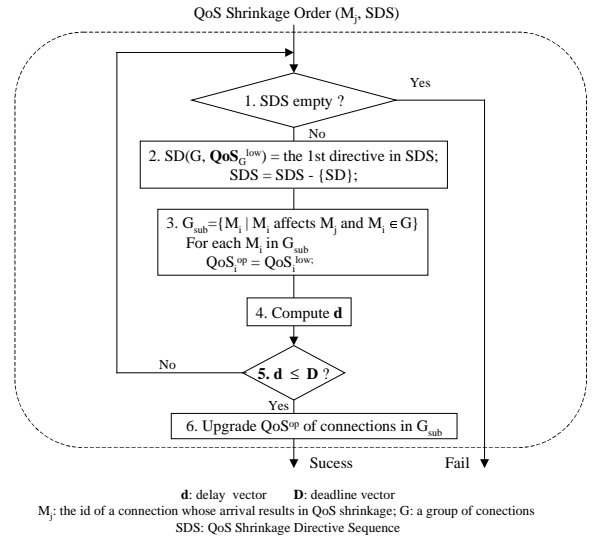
QoS Shrinkage Order ($M_j$, SDS)

1. SDS empty ?

Yes

No

2. SD(G, $\mathbf{QoS}_G^{low}$) = the 1st directive in SDS;
SDS = SDS - {SD};

3. $G_{sub}$={$M_i$ | $M_i$ affects $M_j$ and $M_i \in G$}
For each $M_i$ in $G_{sub}$
$QoS_i^{op}$ = $QoS_i^{low}$;

4. Compute **d**

No

**5. d** $\leq$ **D** ?

Yes

6. Upgrade $QoS^{op}$ of connections in $G_{sub}$

Sucess

Fail

**d**: delay vector **D**: deadline vector
$M_j$: the id of a connection whose arrival results in QoS shrinkage; G: a group of conections
SDS: QoS Shrinkage Directive Sequence